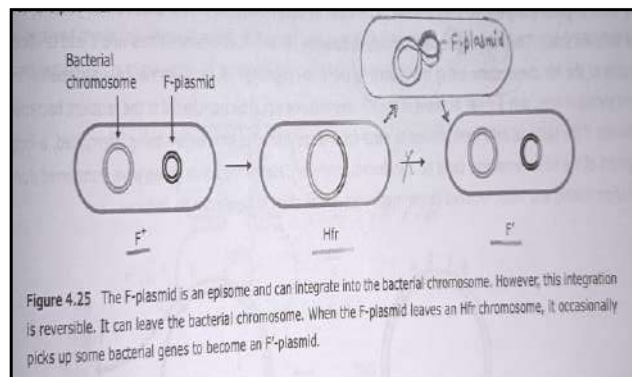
Bacterial chromosome

F-plasmid

F-plasmid

$F^+$

Hfr

F'

Figure 4.25 The F-plasmid is an episome and can integrate into the bacterial chromosome. However, this integration is reversible. It can leave the bacterial chromosome. When the F-plasmid leaves an Hfr chromosome, it occasionally picks up some bacterial genes to become an F'-plasmid.